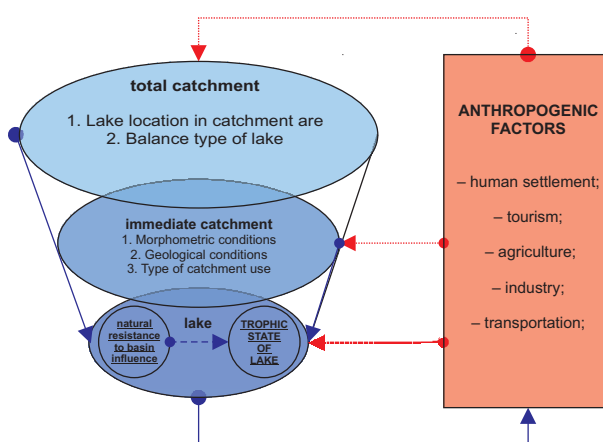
total catchment

1. Lake location in catchment are
2. Balance type of lake

immediate catchment
1. Morphometric conditions
2. Geological conditions
3. Type of catchment use

lake

natural resistance to basin influence

TROPHIC STATE OF LAKE

ANTHROPOGENIC FACTORS

– human settlement;

– tourism;

– agriculture;

– industry;

– transportation;